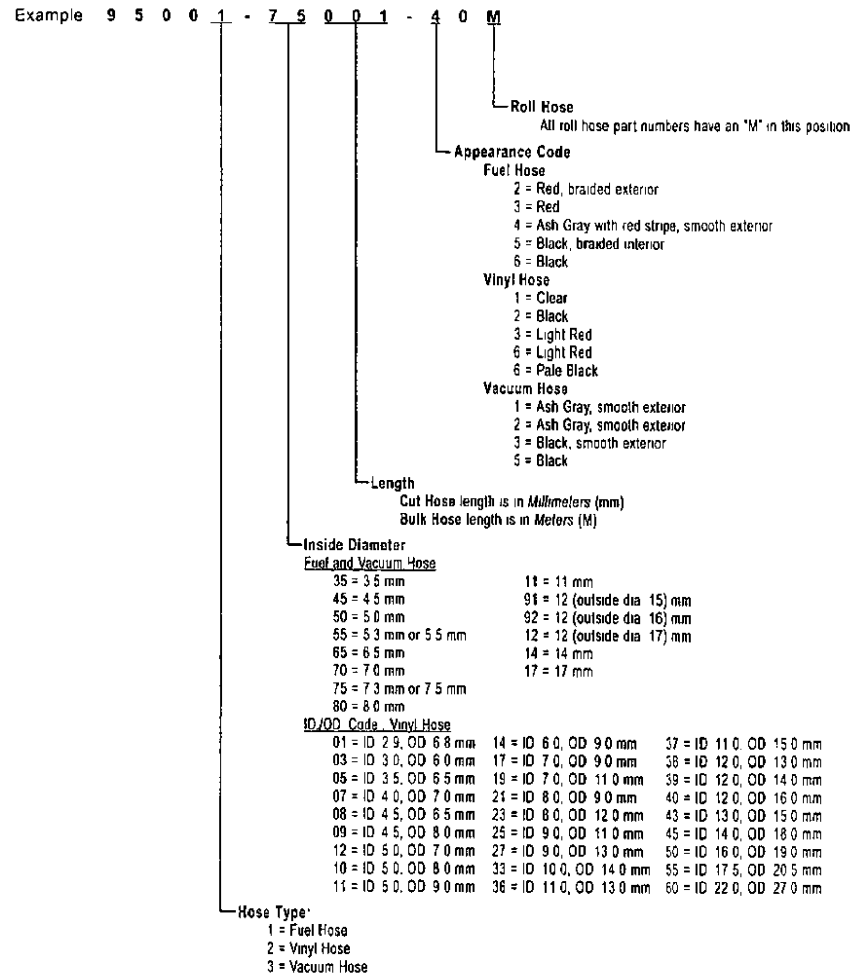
Example 9 5 0 0 1 - 7 5 0 0 1 - 4 0 M

Roll Hose
All roll hose part numbers have an "M" in this position

Appearance Code
Fuel Hose
2 = Red, braided exterior
3 = Red
4 = Ash Gray with red stripe, smooth exterior
5 = Black, braided interior
6 = Black
Vinyl Hose
1 = Clear
2 = Black
3 = Light Red
6 = Light Red
6 = Pale Black
Vacuum Hose
1 = Ash Gray, smooth exterior
2 = Ash Gray, smooth exterior
3 = Black, smooth exterior
5 = Black

Length
Cut Hose length is in Millimeters (mm)
Bulk Hose length is in Meters (M)

Inside Diameter
Fuel and Vacuum Hose
35 = 3 5 mm
45 = 4 5 mm
50 = 5 0 mm
55 = 5 3 mm or 5 5 mm
65 = 6 5 mm
70 = 7 0 mm
75 = 7 3 mm or 7 5 mm
80 = 8 0 mm

11 = 11 mm
91 = 12 (outside dia 15) mm
92 = 12 (outside dia 16) mm
12 = 12 (outside dia 17) mm
14 = 14 mm
17 = 17 mm

ID/OD Code, Vinyl Hose

| | | |
|---|---|---|
| 01 = ID 2 9, OD 6 8 mm | 14 = ID 6 0, OD 9 0 mm | 37 = ID 11 0, OD 15 0 mm |
| 03 = ID 3 0, OD 6 0 mm | 17 = ID 7 0, OD 9 0 mm | 38 = ID 12 0, OD 13 0 mm |
| 05 = ID 3 5, OD 6 5 mm | 19 = ID 7 0, OD 11 0 mm | 39 = ID 12 0, OD 14 0 mm |
| 07 = ID 4 0, OD 7 0 mm | 21 = ID 8 0, OD 9 0 mm | 40 = ID 12 0, OD 16 0 mm |
| 08 = ID 4 5, OD 6 5 mm | 23 = ID 8 0, OD 12 0 mm | 43 = ID 13 0, OD 15 0 mm |
| 09 = ID 4 5, OD 8 0 mm | 25 = ID 9 0, OD 11 0 mm | 45 = ID 14 0, OD 18 0 mm |
| 12 = ID 5 0, OD 7 0 mm | 27 = ID 9 0, OD 13 0 mm | 50 = ID 16 0, OD 19 0 mm |
| 10 = ID 5 0, OD 8 0 mm | 33 = ID 10 0, OD 14 0 mm | 55 = ID 17 5, OD 20 5 mm |
| 11 = ID 5 0, OD 9 0 mm | 36 = ID 11 0, OD 13 0 mm | 60 = ID 22 0, OD 27 0 mm |

Hose Type
1 = Fuel Hose
2 = Vinyl Hose
3 = Vacuum Hose